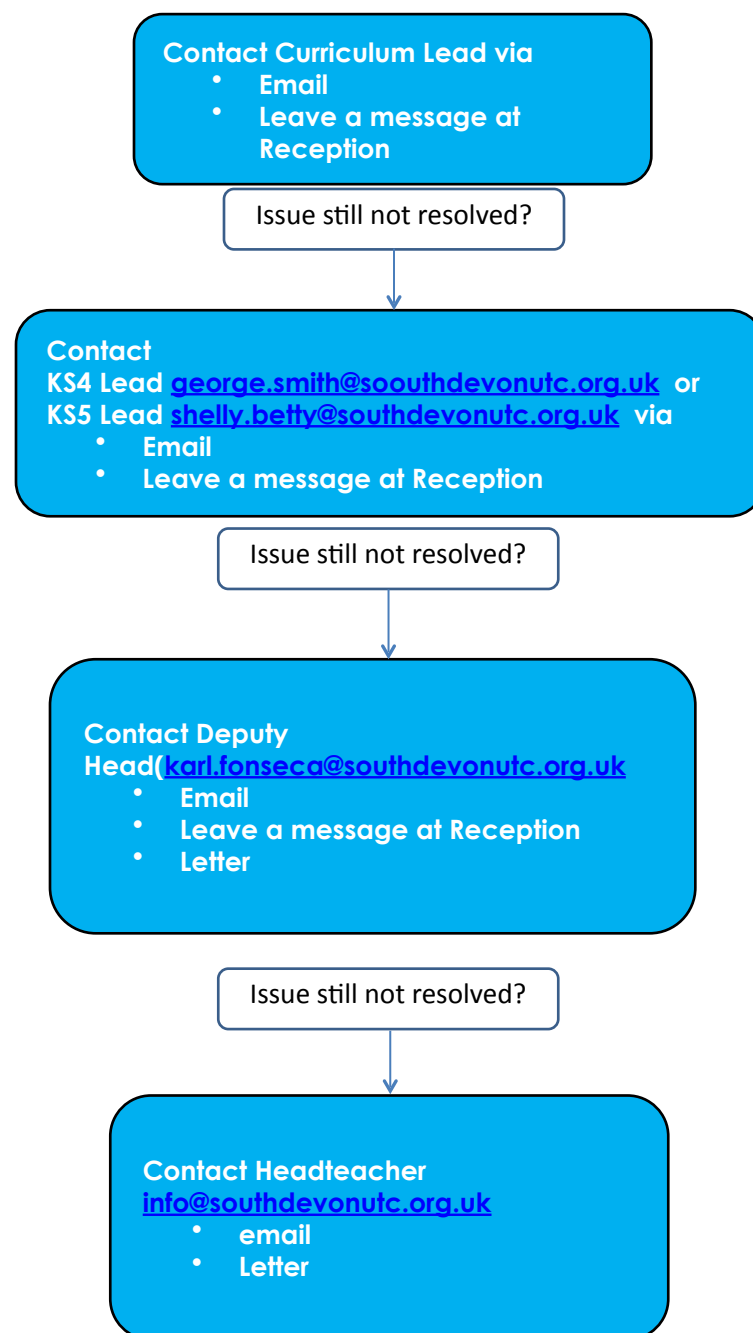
Contact Curriculum Lead via
- Email
- Leave a message at Reception

Issue still not resolved?

Contact
KS4 Lead george.smith@soouthdevonutc.org.uk or
KS5 Lead shelly.betty@southdevonutc.org.uk via
- Email
- Leave a message at Reception

Issue still not resolved?

Contact Deputy Head(karl.fonseca@southdevonutc.org.uk
- Email
- Leave a message at Reception
- Letter

Issue still not resolved?

Contact Headteacher
info@southdevonutc.org.uk
- email
- Letter